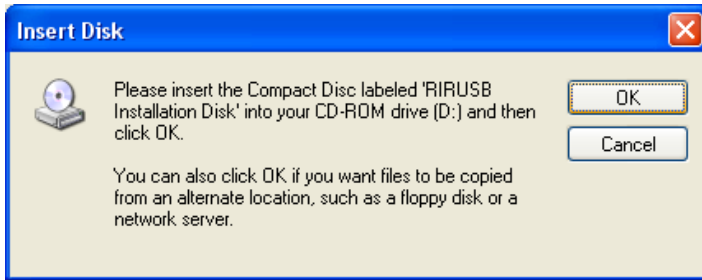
Insert Disk

Please insert the Compact Disc labeled 'RIRUSB Installation Disk' into your CD-ROM drive (D:) and then click OK.

You can also click OK if you want files to be copied from an alternate location, such as a floppy disk or a network server.

OK

Cancel